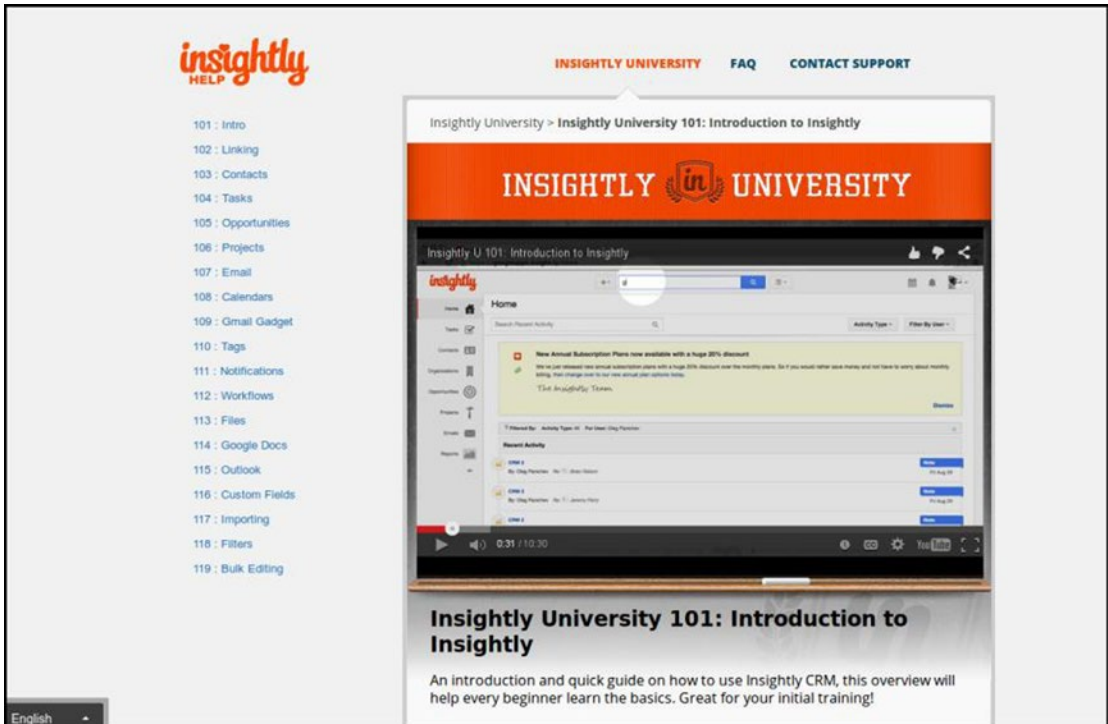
insightly HELP

INSIGHTLY UNIVERSITY FAQ CONTACT SUPPORT

101 : Intro
102 : Linking
103 : Contacts
104 : Tasks
105 : Opportunities
106 : Projects
107 : Email
108 : Calendars
109 : Gmail Gadget
110 : Tags
111 : Notifications
112 : Workflows
113 : Files
114 : Google Docs
115 : Outlook
116 : Custom Fields
117 : Importing
118 : Filters
119 : Bulk Editing

Insightly University > Insightly University 101: Introduction to Insightly

INSIGHTLY in UNIVERSITY

Insightly U 101: Introduction to Insightly

insightly

Home

Search Recent Activity

Activity Type Filter By User

New Annual Subscription Plans now available with a huge 20% discount

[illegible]

The Insightly Team

Dismiss

Recent Activity

0:31 / 10:30

Insightly University 101: Introduction to Insightly

An introduction and quick guide on how to use Insightly CRM, this overview will help every beginner learn the basics. Great for your initial training!

English